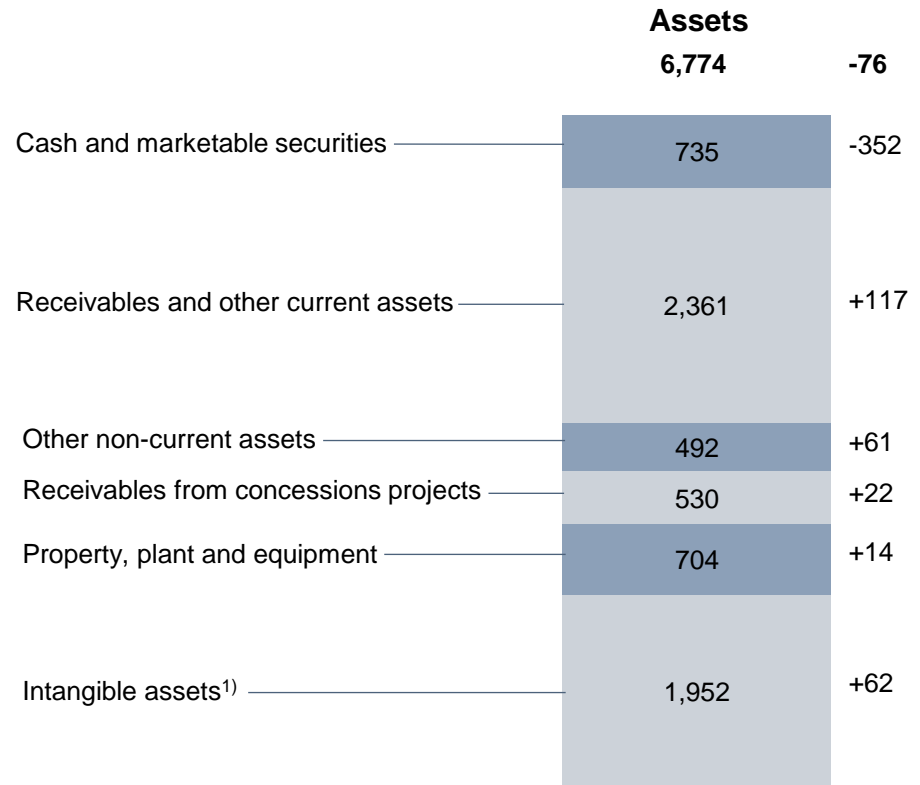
Assets
6,774 -76

Cash and marketable securities 735 -352

Receivables and other current assets 2,361 +117

Other non-current assets 492 +61

Receivables from concessions projects 530 +22

Property, plant and equipment 704 +14

Intangible assets$^{1)}$ 1,952 +62